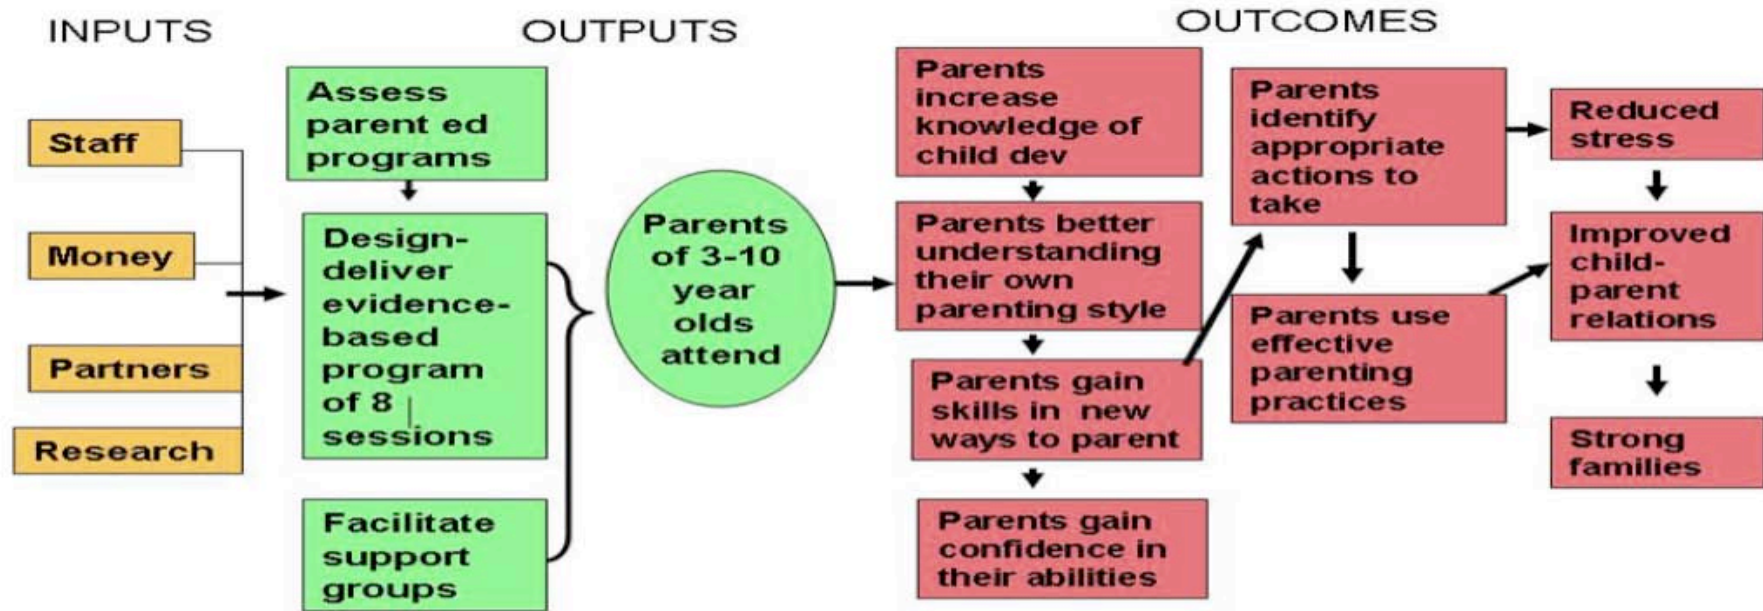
INPUTS

OUTPUTS

OUTCOMES

Staff

Money

Partners

Research

Assess parent ed programs

Design-deliver evidence-based program of 8 sessions

Facilitate support groups

Parents of 3-10 year olds attend

Parents increase knowledge of child dev

Parents better understanding their own parenting style

Parents gain skills in new ways to parent

Parents gain confidence in their abilities

Parents identify appropriate actions to take

Parents use effective parenting practices

Reduced stress

Improved child-parent relations

Strong families